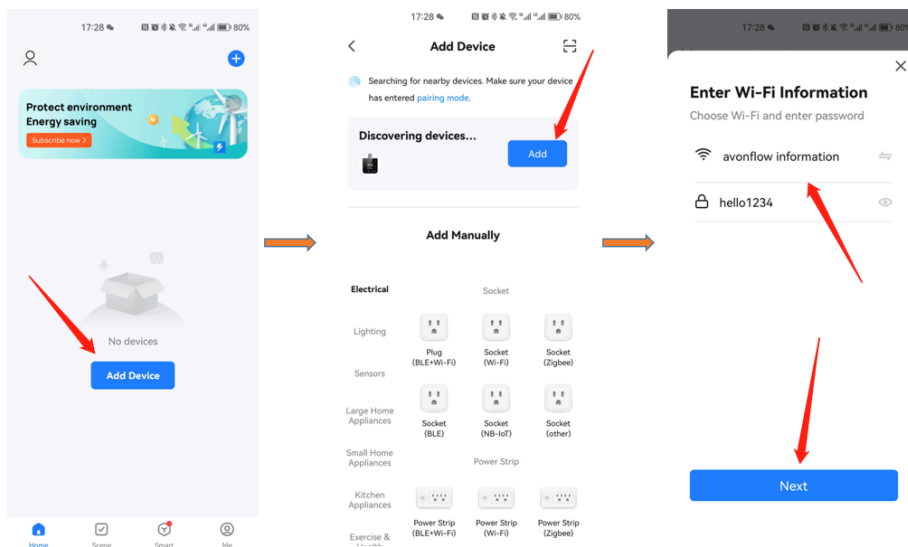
17:28 80%

Protect environment
Energy saving
Subscribe now >

No devices

Add Device

Home Scene Smart Me

17:28 80%

Add Device

Searching for nearby devices. Make sure your device has entered pairing mode.

Discovering devices...

Add

Add Manually

Electrical

Socket

Lighting

Plug (BLE+Wi-Fi)

Socket (Wi-Fi)

Socket (Zigbee)

Sensors

Large Home Appliances

Socket (BLE)

Socket (NB-IoT)

Socket (other)

Small Home Appliances

Power Strip

Kitchen Appliances

Power Strip (BLE+Wi-Fi)

Power Strip (Wi-Fi)

Power Strip (Zigbee)

Exercise & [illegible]

17:28

Enter Wi-Fi Information

Choose Wi-Fi and enter password

avonflow information

hello1234

Next